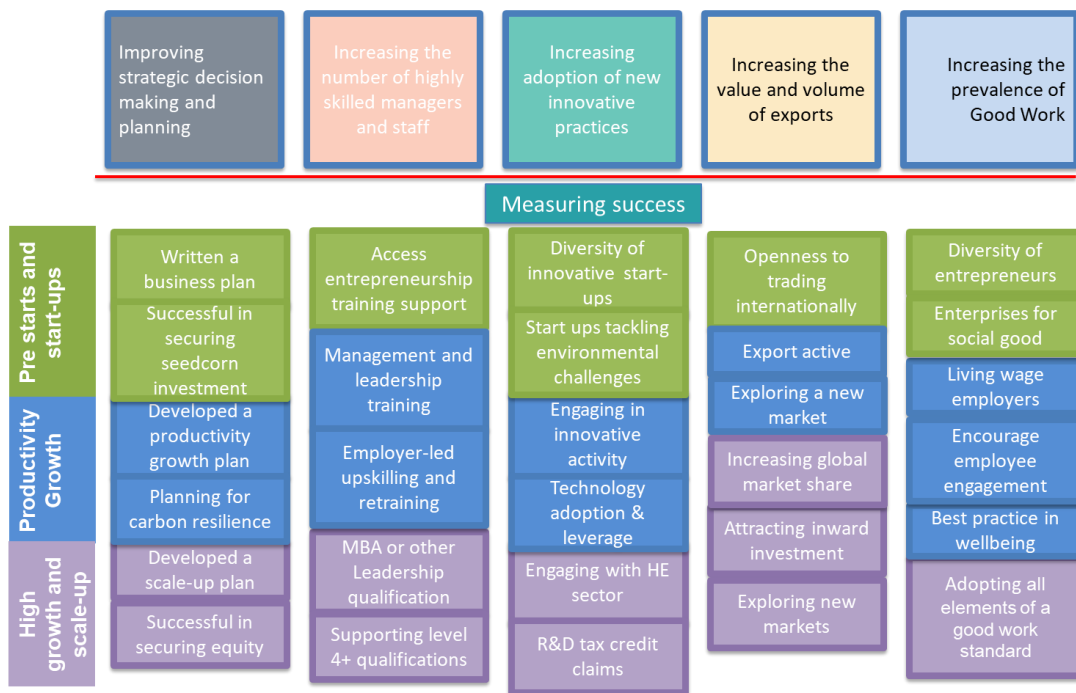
Improving strategic decision making and planning

Increasing the number of highly skilled managers and staff

Increasing adoption of new innovative practices

Increasing the value and volume of exports

Increasing the prevalence of Good Work

Measuring success

Pre starts and start-ups

Productivity Growth

High growth and scale-up

Written a business plan

Successful in securing seedcorn investment

Developed a productivity growth plan

Planning for carbon resilience

Developed a scale-up plan

Successful in securing equity

Access entrepreneurship training support

Management and leadership training

Employer-led upskilling and retraining

MBA or other Leadership qualification

Supporting level 4+ qualifications

Diversity of innovative start-ups

Start ups tackling environmental challenges

Engaging in innovative activity

Technology adoption & leverage

Engaging with HE sector

R&D tax credit claims

Openness to trading internationally

Export active

Exploring a new market

Increasing global market share

Attracting inward investment

Exploring new markets

Diversity of entrepreneurs

Enterprises for social good

Living wage employers

Encourage employee engagement

Best practice in wellbeing

Adopting all elements of a good work standard